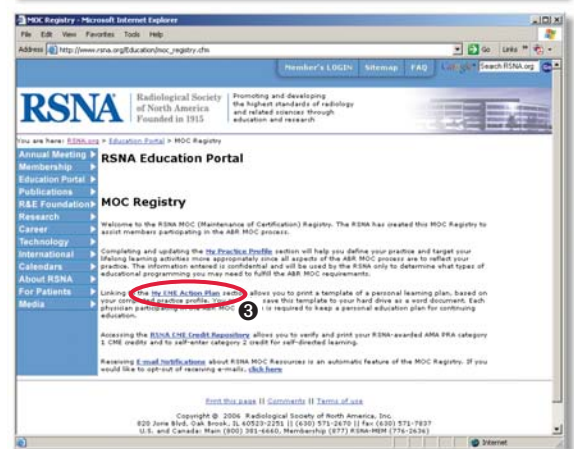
MOC Registry - Microsoft Internet Explorer

File Edit View Favorites Tools Help

Address http://www.rsna.org/Education/moc_registry.cfm

Go Links

Member's LOGIN Sitemap FAQ Search RSNA.org

RSNA Radiological Society of North America Founded in 1915

Promoting and developing the highest standards of radiology and related sciences through education and research

You are here: RSNA.org > Education Portal > MOC Registry

Annual Meeting
Membership
Education Portal
Publications
R&E Foundation
Research
Career
Technology
International
Calendars
About RSNA
For Patients
Media

RSNA Education Portal

MOC Registry

Welcome to the RSNA MOC (Maintenance of Certification) Registry. The RSNA has created this MOC Registry to assist members participating in the ABR MOC process.

Completing and updating the My Practice Profile section will help you define your practice and target your lifelong learning activities more appropriately since all aspects of the ABR MOC process are to reflect your practice. The information entered is confidential and will be used by the RSNA only to determine what types of educational programming you may need to fulfill the ABR MOC requirements.

Linking to the My CME Action Plan section allows you to print a template of a personal learning plan, based on your completed practice profile. You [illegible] save this template to your hard drive as a word document. Each physician participating in the ABR MOC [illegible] is required to keep a personal education plan for continuing education.

3

Accessing the RSNA CME Credit Repository allows you to verify and print your RSNA-awarded AMA PRA category 1 CME credits and to self-enter category 2 credit for self-directed learning.

Receiving E-mail Notifications about RSNA MOC Resources is an automatic feature of the MOC Registry. If you would like to opt-out of receiving e-mails, click here

Print this page || Comments || Terms of use

Copyright © 2006 Radiological Society of North America, Inc.
820 Jorie Blvd, Oak Brook, IL 60523-2251 || (630) 571-2670 || fax (630) 571-7837
U.S. and Canada: Main (800) 381-6660, Membership (877) RSNA-MEM (776-2636)

Internet